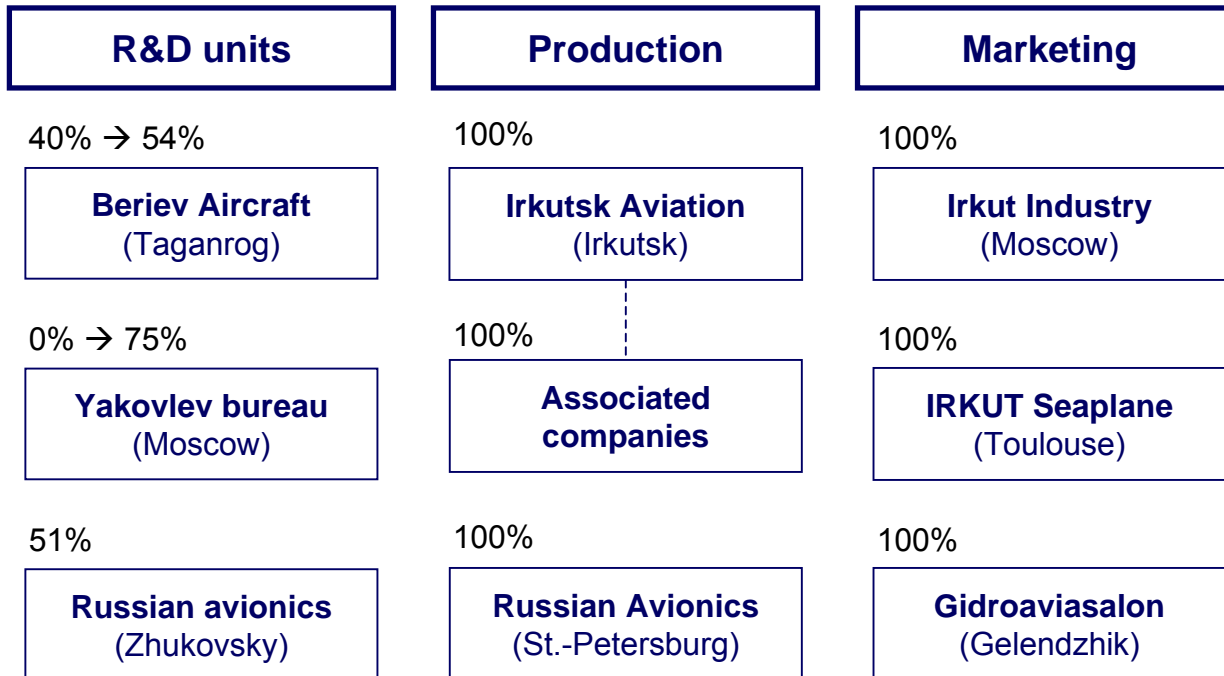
R&D units

40% → 54%

Beriev Aircraft
(Taganrog)

0% → 75%

Yakovlev bureau
(Moscow)

51%

Russian avionics
(Zhukovsky)

Production

100%

Irkutsk Aviation
(Irkutsk)

100%

Associated companies

100%

Russian Avionics
(St.-Petersburg)

Marketing

100%

Irkut Industry
(Moscow)

100%

IRKUT Seaplane
(Toulouse)

100%

Gidroaviasalon
(Gelendzhik)